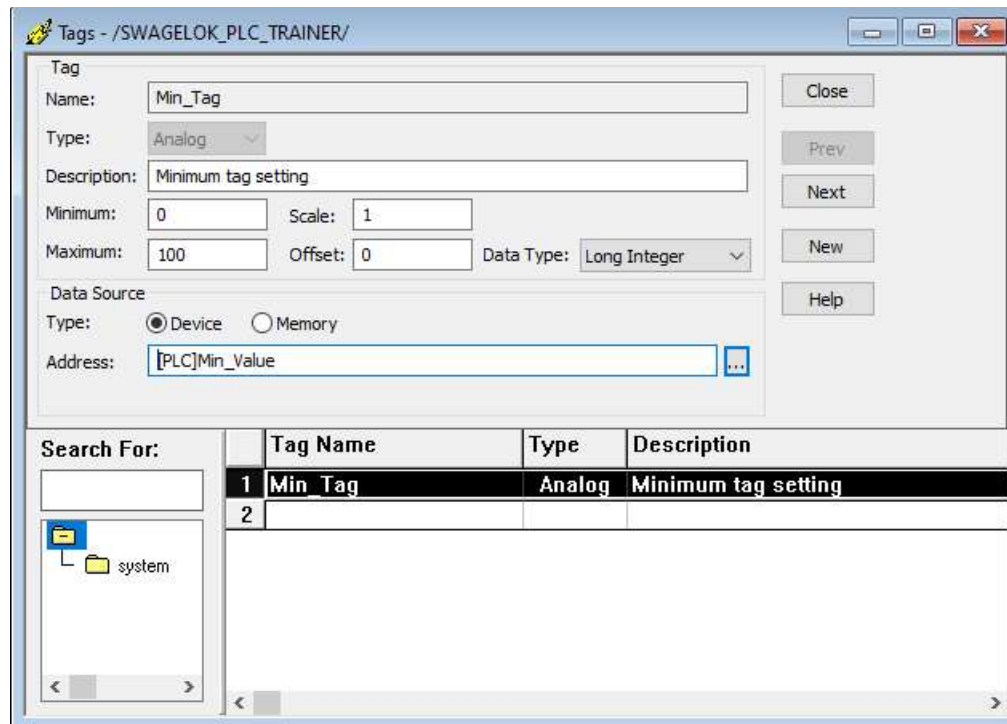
Tags - /SWAGELOK_PLC_TRAINER/

Tag

Name: Min_Tag

Type: Analog

Description: Minimum tag setting

Minimum: 0 Scale: 1

Maximum: 100 Offset: 0 Data Type: Long Integer

Data Source

Type: Device Memory

Address: [PLC]Min_Value ...

Close

Prev

Next

New

Help

Search For:

system

| | Tag Name | Type | Description |
|---|---|---|---|
| 1 | Min_Tag | Analog | Minimum tag setting |
| 2 | | | |